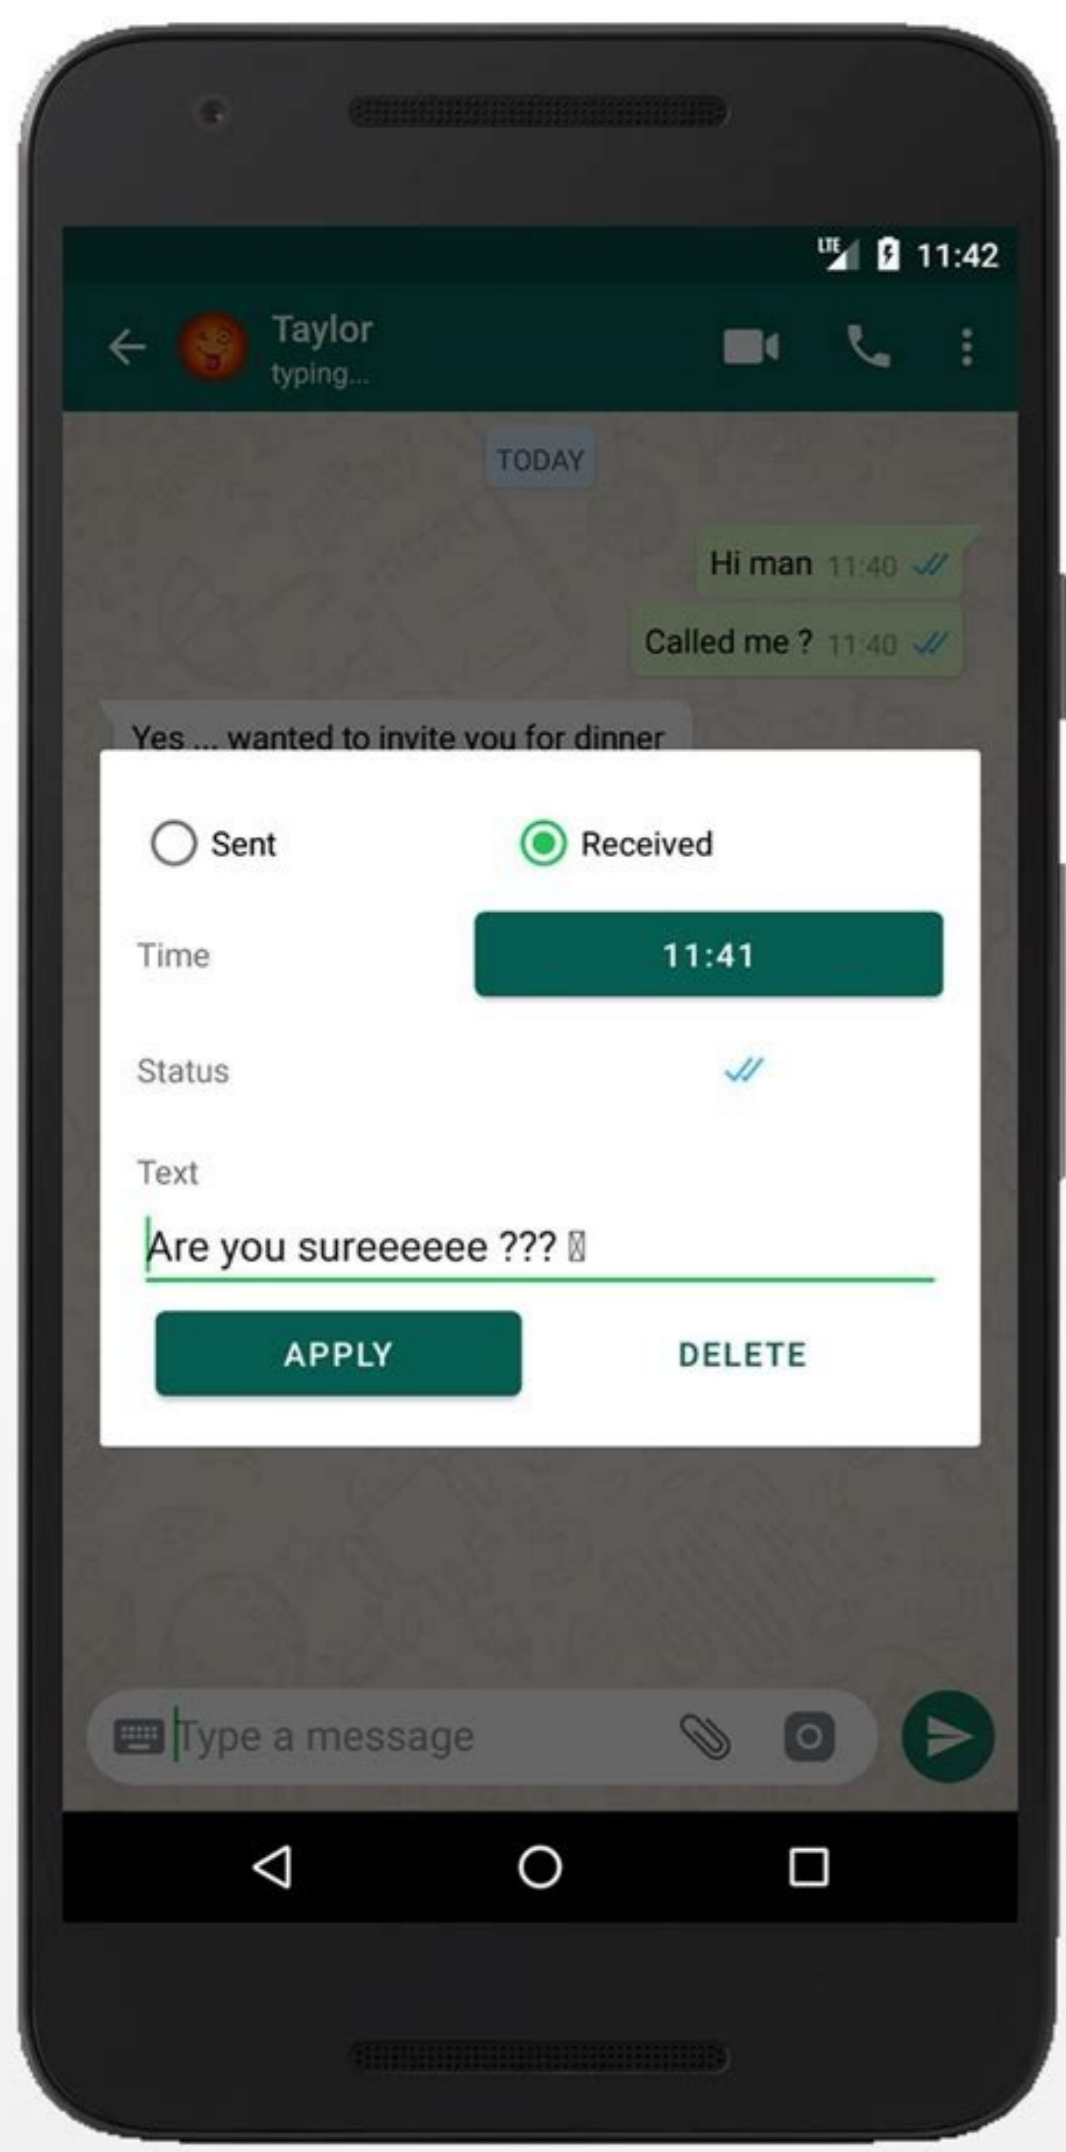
LTE 11:42

Taylor
typing...

TODAY

Hi man 11:40

Called me ? 11:40

Yes ... wanted to invite you for dinner

Sent

Received

Time

11:41

Status

Text

Are you sureeeeee ??? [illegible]

APPLY

DELETE

Type a message